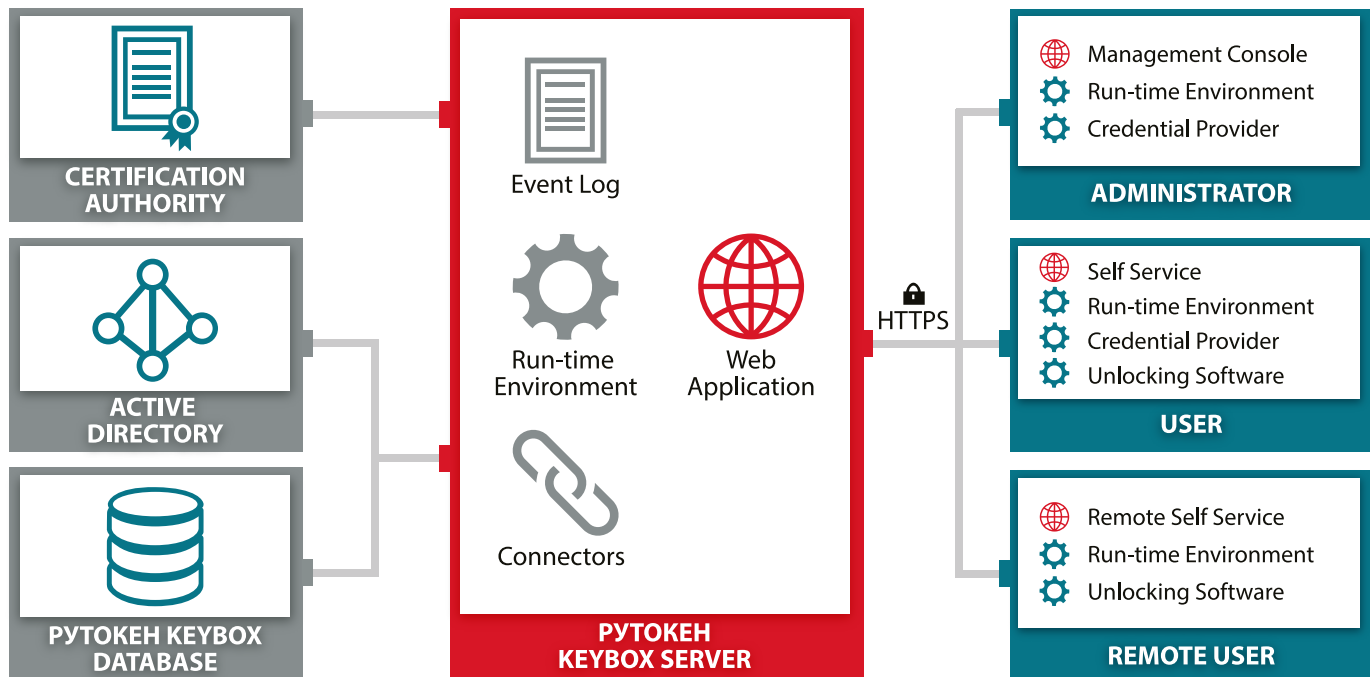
CERTIFICATION AUTHORITY

ACTIVE DIRECTORY

РУТОКЕН KEYBOX DATABASE

Event Log

Run-time Environment

Web Application

Connectors

РУТОКЕН KEYBOX SERVER

HTTPS

Management Console
Run-time Environment
Credential Provider

ADMINISTRATOR

Self Service
Run-time Environment
Credential Provider
Unlocking Software

USER

Remote Self Service
Run-time Environment
Unlocking Software

REMOTE USER